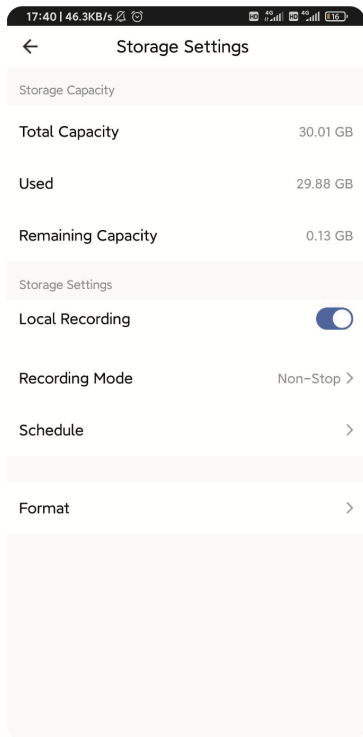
17:40 | 46.3KB/s 4G 4G 16

←
Storage Settings

Storage Capacity

Total Capacity 30.01 GB

Used 29.88 GB

Remaining Capacity 0.13 GB

Storage Settings

Local Recording

Recording Mode Non-Stop >

Schedule >

Format >